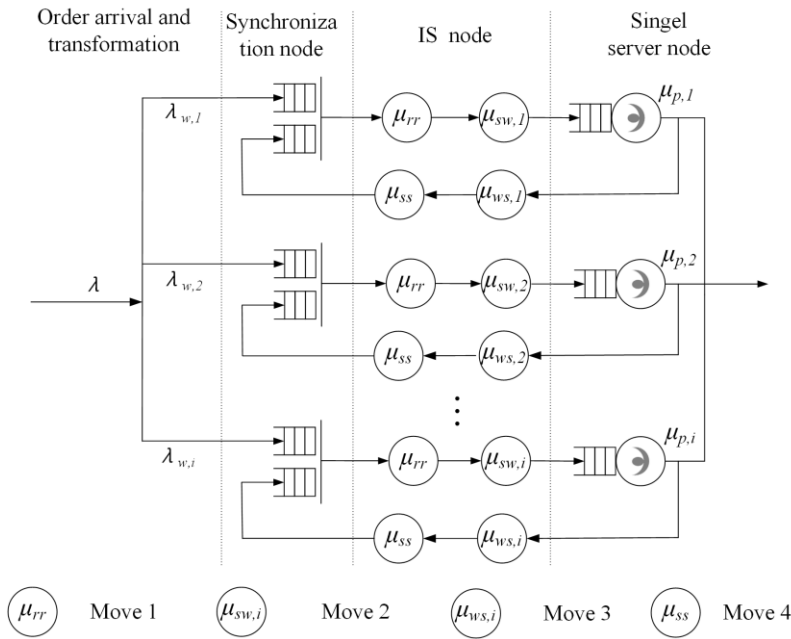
Order arrival and transformation

Synchronization node

IS node

Singel server node

$\lambda_{w,1}$

$\mu_{rr}$

$\mu_{sw,1}$

$\mu_{p,1}$

$\mu_{ss}$

$\mu_{ws,1}$

$\lambda$

$\lambda_{w,2}$

$\mu_{rr}$

$\mu_{sw,2}$

$\mu_{p,2}$

$\mu_{ss}$

$\mu_{ws,2}$

$\lambda_{w,i}$

$\mu_{rr}$

$\mu_{sw,i}$

$\mu_{p,i}$

$\mu_{ss}$

$\mu_{ws,i}$

$\mu_{rr}$ Move 1 $\mu_{sw,i}$ Move 2 $\mu_{ws,i}$ Move 3 $\mu_{ss}$ Move 4